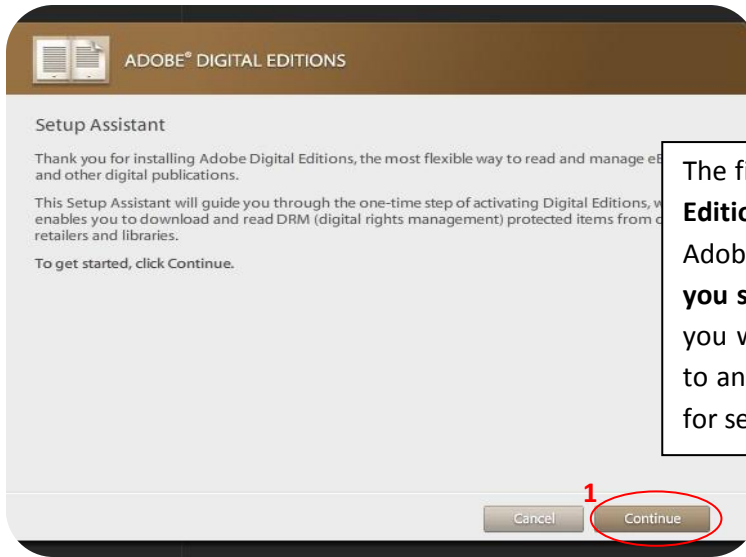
ADOBE® DIGITAL EDITIONS

Setup Assistant

Thank you for installing Adobe Digital Editions, the most flexible way to read and manage eB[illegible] and other digital publications.

This Setup Assistant will guide you through the one-time step of activating Digital Editions, w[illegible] enables you to download and read DRM (digital rights management) protected items from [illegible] retailers and libraries.

To get started, click Continue.

The fi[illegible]
Editio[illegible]
Adob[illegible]
you s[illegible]
you w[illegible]
to an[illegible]
for se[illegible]

1

Cancel

Continue